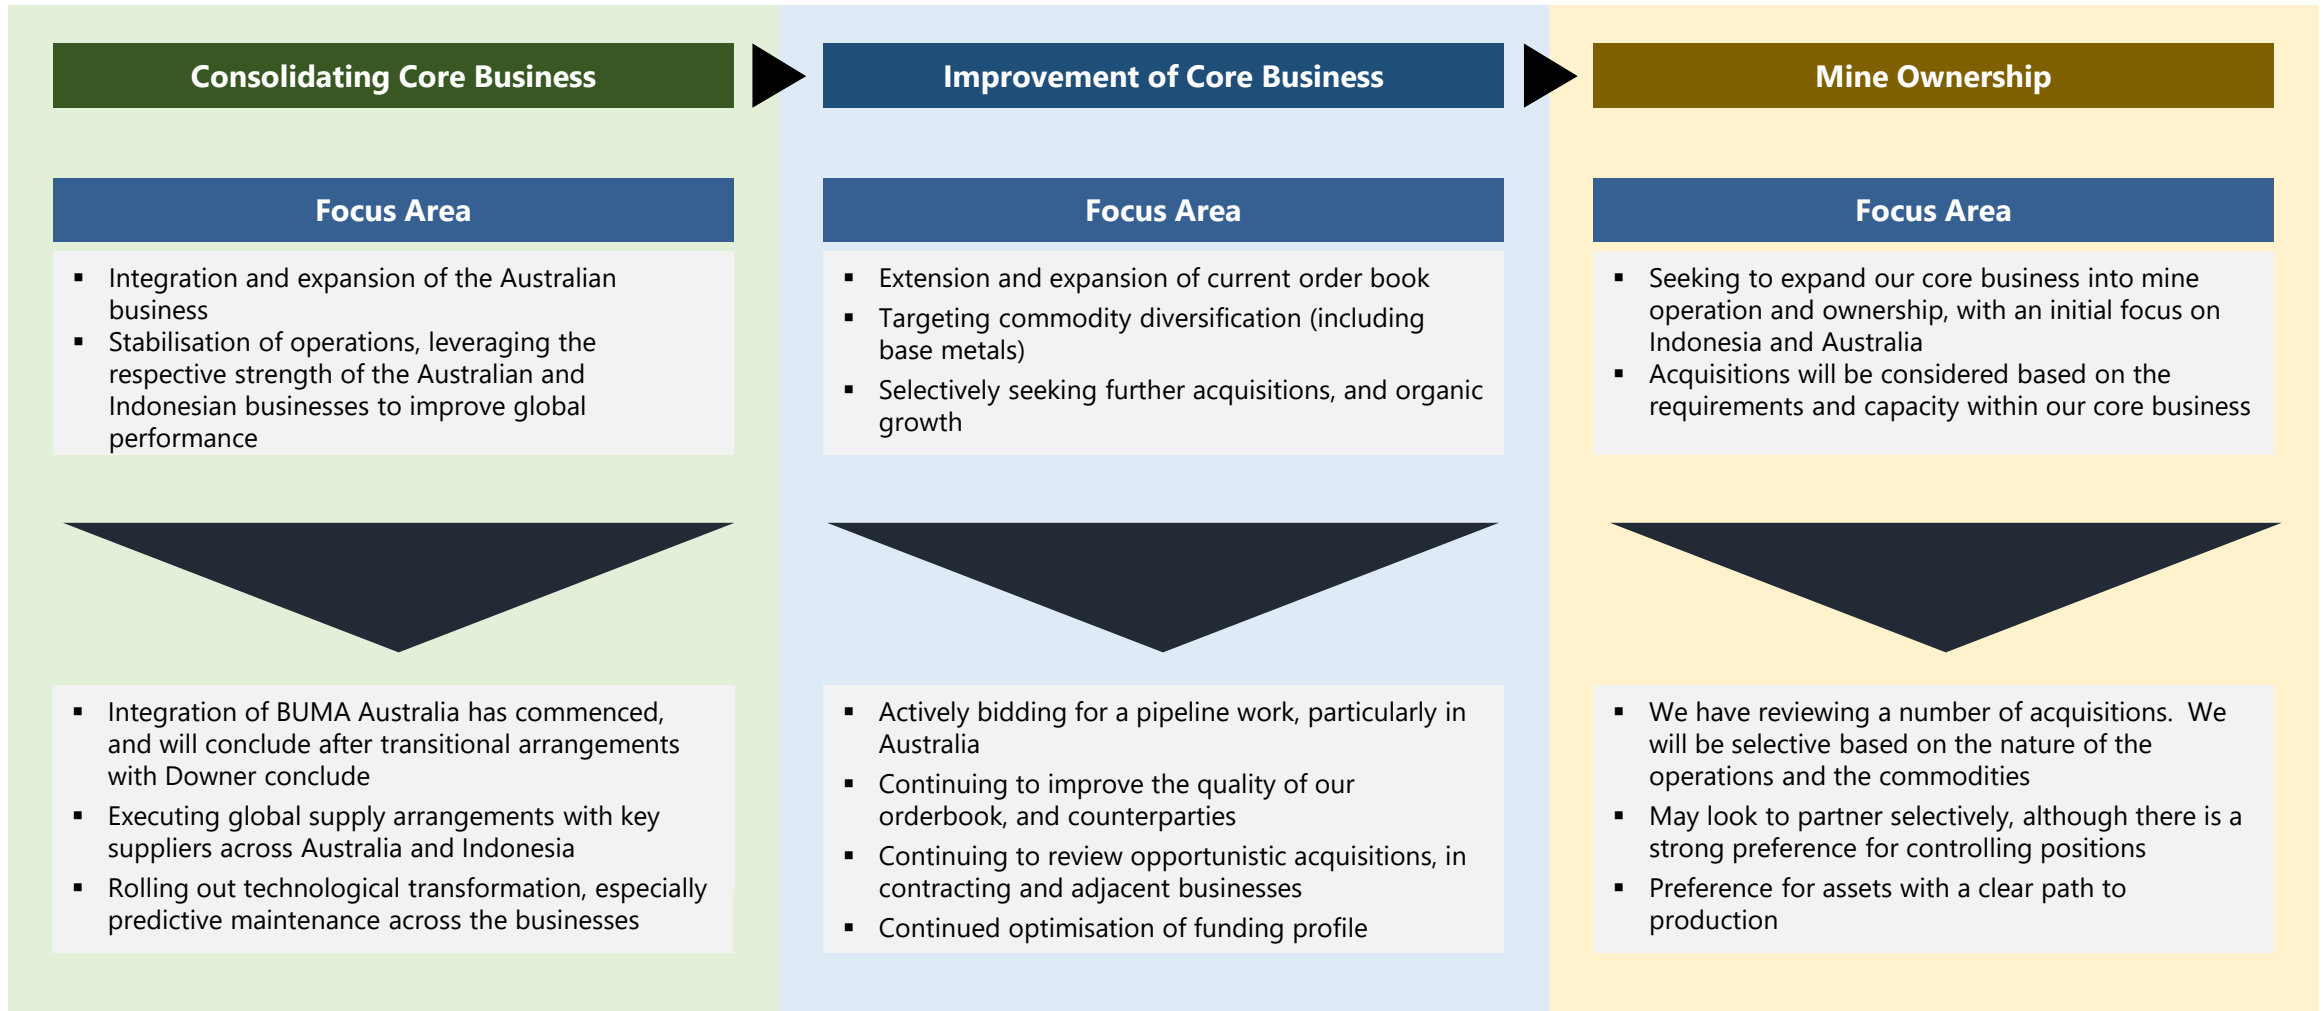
Consolidating Core Business

Focus Area

▪ Integration and expansion of the Australian business
▪ Stabilisation of operations, leveraging the respective strength of the Australian and Indonesian businesses to improve global performance

▪ Integration of BUMA Australia has commenced, and will conclude after transitional arrangements with Downer conclude
▪ Executing global supply arrangements with key suppliers across Australia and Indonesia
▪ Rolling out technological transformation, especially predictive maintenance across the businesses

Improvement of Core Business

Focus Area

▪ Extension and expansion of current order book
▪ Targeting commodity diversification (including base metals)
▪ Selectively seeking further acquisitions, and organic growth

▪ Actively bidding for a pipeline work, particularly in Australia
▪ Continuing to improve the quality of our orderbook, and counterparties
▪ Continuing to review opportunistic acquisitions, in contracting and adjacent businesses
▪ Continued optimisation of funding profile

Mine Ownership

Focus Area

▪ Seeking to expand our core business into mine operation and ownership, with an initial focus on Indonesia and Australia
▪ Acquisitions will be considered based on the requirements and capacity within our core business

▪ We have reviewing a number of acquisitions. We will be selective based on the nature of the operations and the commodities
▪ May look to partner selectively, although there is a strong preference for controlling positions
▪ Preference for assets with a clear path to production